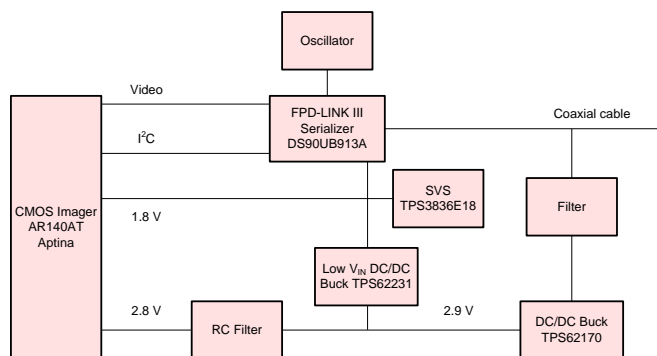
Oscillator

Video

FPD-LINK III Serializer DS90UB913A

Coaxial cable

$I^2C$

CMOS Imager AR140AT Aptina

SVS TPS3836E18

Filter

1.8 V

Low $V_{IN}$ DC/DC Buck TPS62231

2.8 V

RC Filter

2.9 V

DC/DC Buck TPS62170